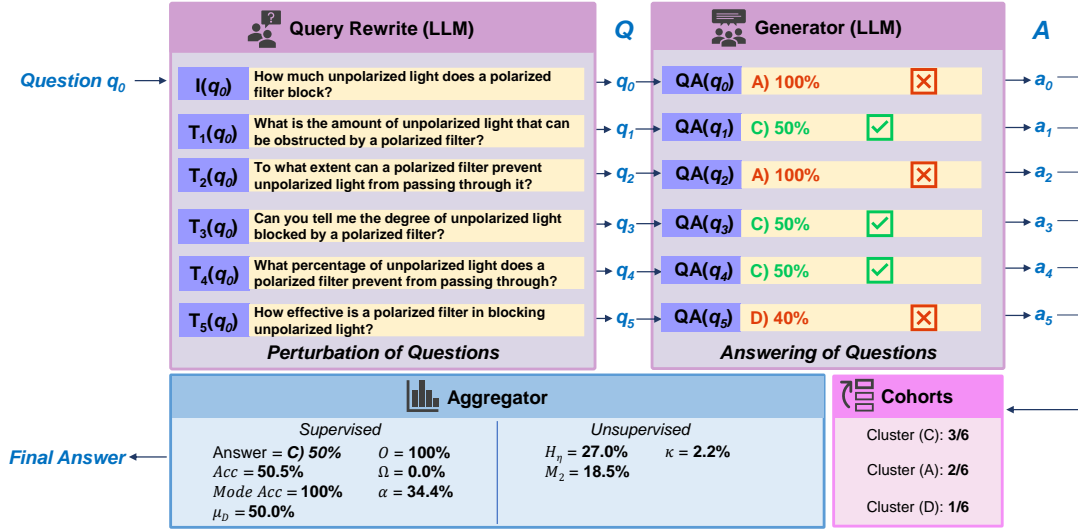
Query Rewrite (LLM)

Q

Generator (LLM)

A

Question $q_0$

$I(q_0)$ How much unpolarized light does a polarized filter block?

$T_1(q_0)$ What is the amount of unpolarized light that can be obstructed by a polarized filter?

$T_2(q_0)$ To what extent can a polarized filter prevent unpolarized light from passing through it?

$T_3(q_0)$ Can you tell me the degree of unpolarized light blocked by a polarized filter?

$T_4(q_0)$ What percentage of unpolarized light does a polarized filter prevent from passing through?

$T_5(q_0)$ How effective is a polarized filter in blocking unpolarized light?

Perturbation of Questions

$q_0$ $q_1$ $q_2$ $q_3$ $q_4$ $q_5$

$QA(q_0)$ A) 100% ☒ $a_0$

$QA(q_1)$ C) 50% ☑ $a_1$

$QA(q_2)$ A) 100% ☒ $a_2$

$QA(q_3)$ C) 50% ☑ $a_3$

$QA(q_4)$ C) 50% ☑ $a_4$

$QA(q_5)$ D) 40% ☒ $a_5$

Answering of Questions

Aggregator

Final Answer

Supervised

Answer = C) 50%
$Acc$ = 50.5%
$Mode\ Acc$ = 100%
$\mu_D$ = 50.0%
$O$ = 100%
$\Omega$ = 0.0%
$\alpha$ = 34.4%

Unsupervised

$H_\eta$ = 27.0%
$M_2$ = 18.5%
$\kappa$ = 2.2%

Cohorts

Cluster (C): 3/6

Cluster (A): 2/6

Cluster (D): 1/6